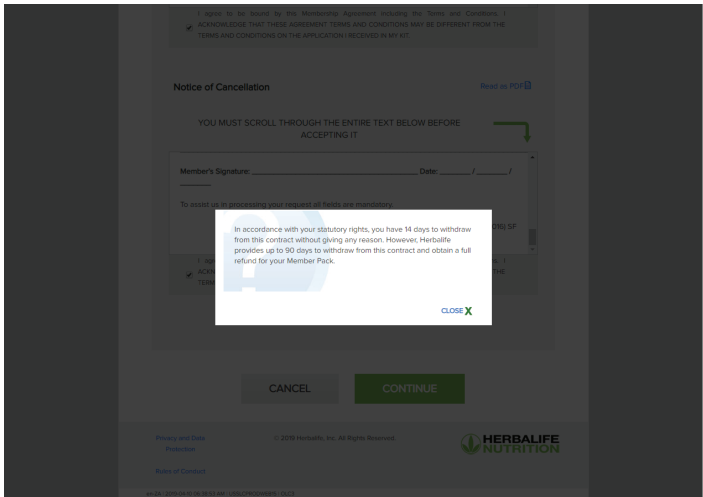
I agree to be bound by this Membership Agreement including the Terms and Conditions. I ACKNOWLEDGE THAT THESE AGREEMENT TERMS AND CONDITIONS MAY BE DIFFERENT FROM THE TERMS AND CONDITIONS ON THE APPLICATION I RECEIVED IN MY KIT.

Notice of Cancellation

Read in PDF

YOU MUST SCROLL THROUGH THE ENTIRE TEXT BELOW BEFORE ACCEPTING IT

Member's Signature: ______________________ Date: _______ / _______ / _______

To assist us in processing your request all fields are mandatory.

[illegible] 070) SF

I agr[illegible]
ACKN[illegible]
TERM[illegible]

In accordance with your statutory rights, you have 14 days to withdraw from this contract without giving any reason. However, Herbalife provides up to 90 days to withdraw from this contract and obtain a full refund for your Member Pack.

CLOSE X

CANCEL

CONTINUE

Privacy and Data Protection

© 2018 Herbalife, Inc. All Rights Reserved.

Terms of Contract

HERBALIFE NUTRITION

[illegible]